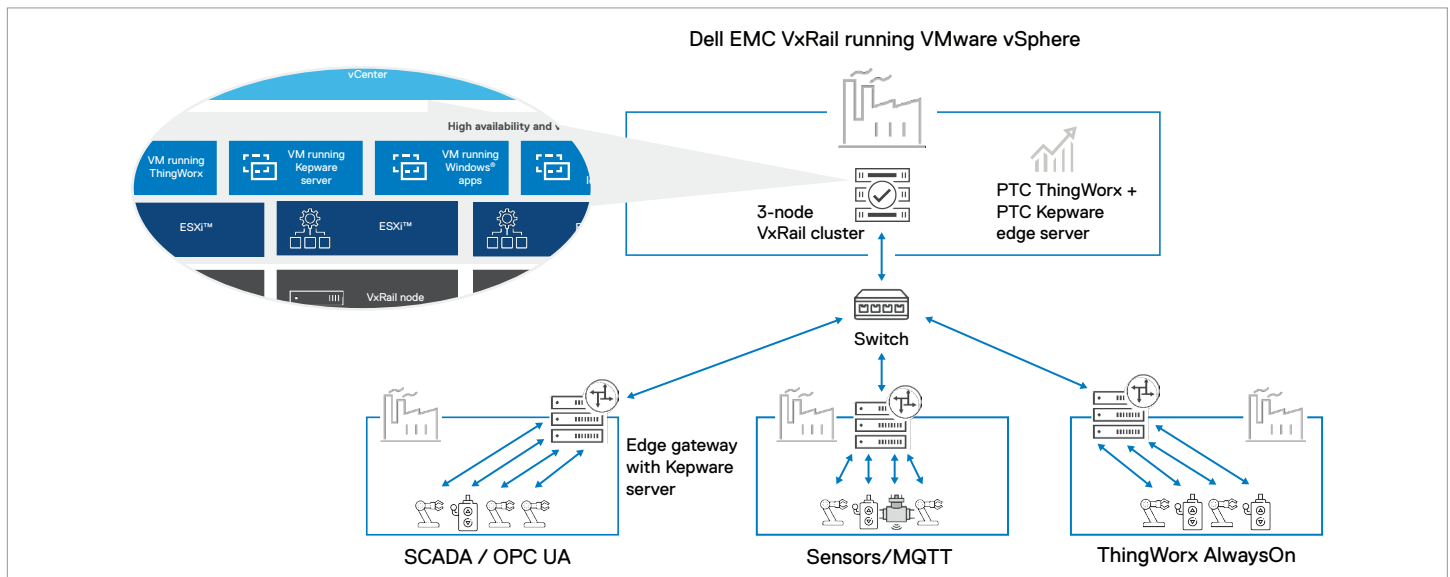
Dell EMC VxRail running VMware vSphere

vCenter

High availability and v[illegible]

VM running ThingWorx

VM running Kepware server

VM running Windows® apps

ESXi™

ESXi™

VxRail node

3-node VxRail cluster

PTC ThingWorx + PTC Kepware edge server

Switch

Edge gateway with Kepware server

SCADA / OPC UA

Sensors/MQTT

ThingWorx AlwaysOn